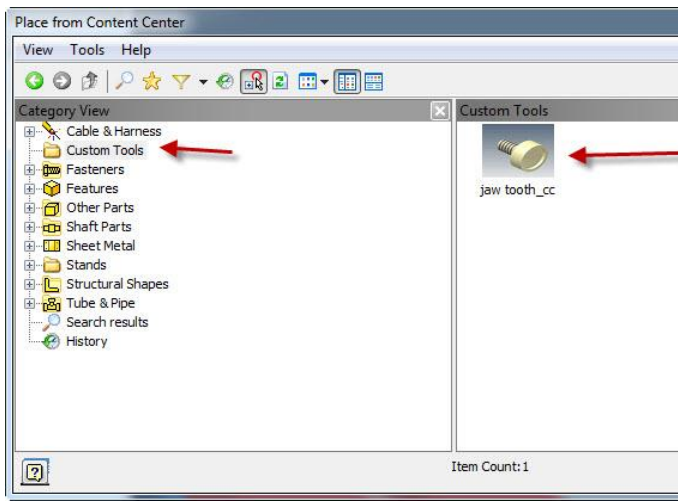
Place from Content Center

View Tools Help

Category View

Cable & Harness
Custom Tools
Fasteners
Features
Other Parts
Shaft Parts
Sheet Metal
Stands
Structural Shapes
Tube & Pipe
Search results
History

Custom Tools

jaw tooth_cc

Item Count:1